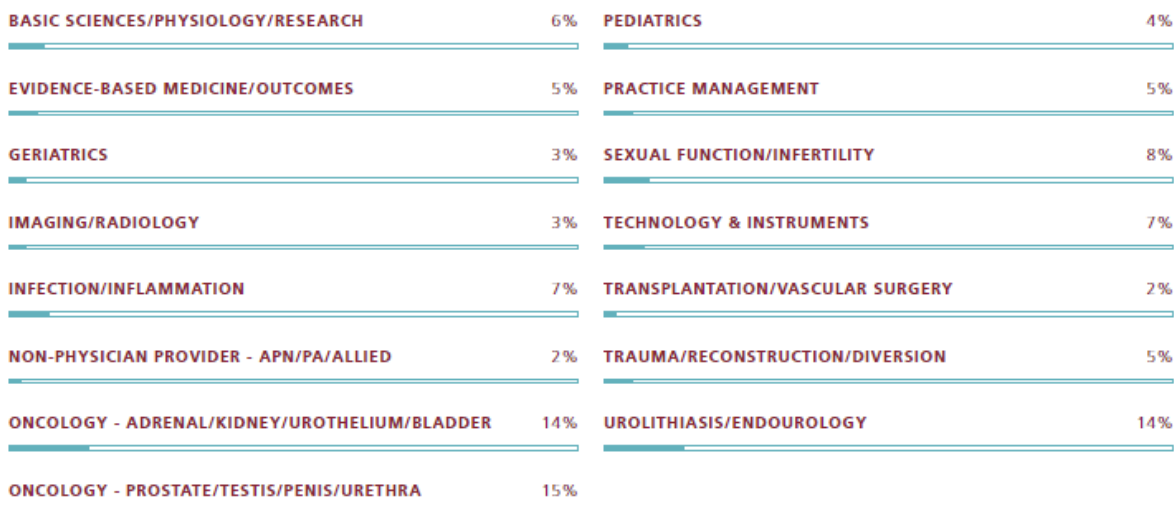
BASIC SCIENCES/PHYSIOLOGY/RESEARCH 6%

EVIDENCE-BASED MEDICINE/OUTCOMES 5%

GERIATRICS 3%

IMAGING/RADIOLOGY 3%

INFECTION/INFLAMMATION 7%

NON-PHYSICIAN PROVIDER - APN/PA/ALLIED 2%

ONCOLOGY - ADRENAL/KIDNEY/UROTHELIUM/BLADDER 14%

ONCOLOGY - PROSTATE/TESTIS/PENIS/URETHRA 15%

PEDIATRICS 4%

PRACTICE MANAGEMENT 5%

SEXUAL FUNCTION/INFERTILITY 8%

TECHNOLOGY & INSTRUMENTS 7%

TRANSPLANTATION/VASCULAR SURGERY 2%

TRAUMA/RECONSTRUCTION/DIVERSION 5%

UROLITHIASIS/ENDOUROLOGY 14%